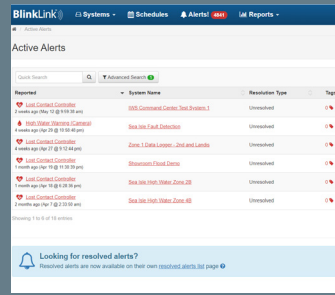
BlinkLink Systems Schedules Alerts! 4641 Reports

Active Alerts

Active Alerts

Quick Search

Advanced Search 0

| Reported | System Name | Resolution Type | Tags |
|---|---|---|---|
| Lost Contact Controller 2 weeks ago (May 12 @ 9:59:39 am) | NWS Command Center Test System 1 | Unresolved | 0 |
| High Water Warning (Camera) 4 weeks ago (Apr 29 @ 10:50:46 pm) | Sea Isle Fault Detection | Unresolved | 0 |
| Lost Contact Controller 4 weeks ago (Apr 27 @ 9:12:44 pm) | Zone 1 Data Logger - 2nd and Landis | Unresolved | 0 |
| Lost Contact Controller 1 month ago (Apr 15 @ 11:35:39 pm) | Showroom Flood Demo | Unresolved | 0 |
| Lost Contact Controller 1 month ago (Apr 10 @ 6:28:16 pm) | Sea Isle High Water Zone 2B | Unresolved | 0 |
| Lost Contact Controller 2 months ago (Apr 7 @ 2:33:03 am) | Sea Isle High Water Zone 4B | Unresolved | 0 |

Showing 1 to 6 of 16 entries

Looking for resolved alerts?
Resolved alerts are now available on their own resolved alerts list page